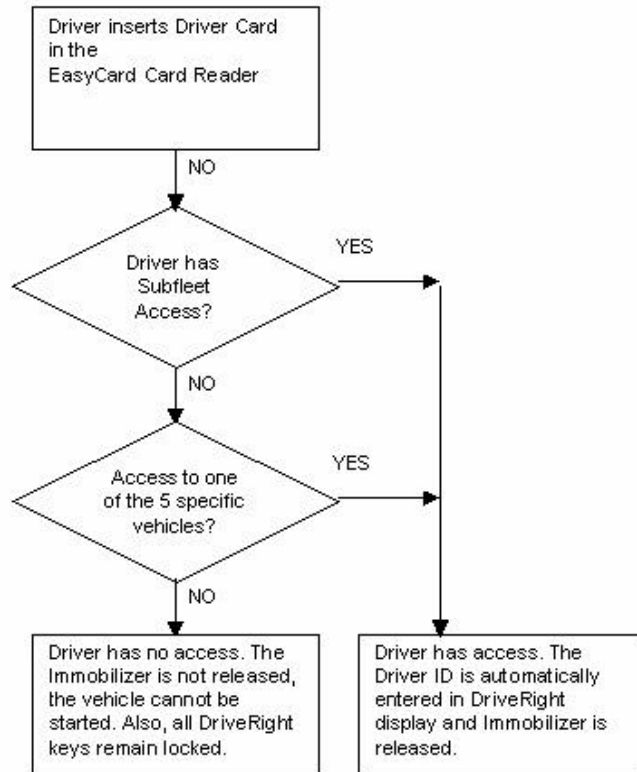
Driver inserts Driver Card in the EasyCard Card Reader

NO

Driver has Subfleet Access?

YES

NO

Access to one of the 5 specific vehicles?

YES

NO

Driver has no access. The Immobilizer is not released, the vehicle cannot be started. Also, all DriveRight keys remain locked.

Driver has access. The Driver ID is automatically entered in DriveRight display and Immobilizer is released.